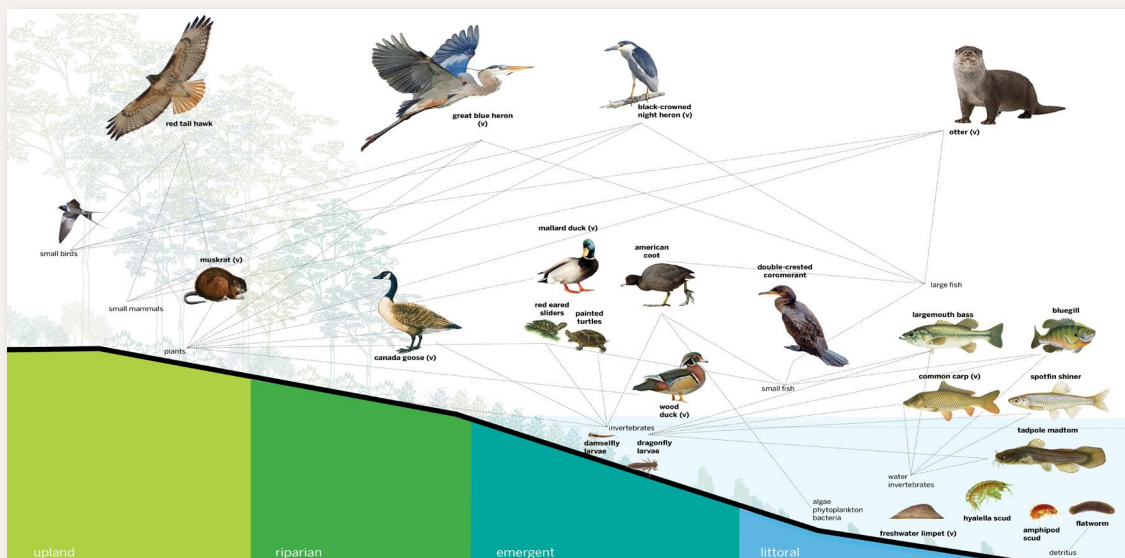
red tail hawk

great blue heron (v)

black-crowned night heron (v)

otter (v)

small birds

muskrat (v)

small mammals

plants

mallard duck (v)

american coot

double-crested coromorant

large fish

canada goose (v)

red eared sliders

painted turtles

largemouth bass

bluegill

wood duck (v)

small fish

common carp (v)

spotfin shiner

invertebrates

damselfly larvae

dragonfly larvae

tadpole madtom

water invertebrates

algae
phytoplankton
bacteria

hyalella scud

freshwater limpet (v)

amphipod scud

flatworm

detritus

upland

riparian

emergent

littoral